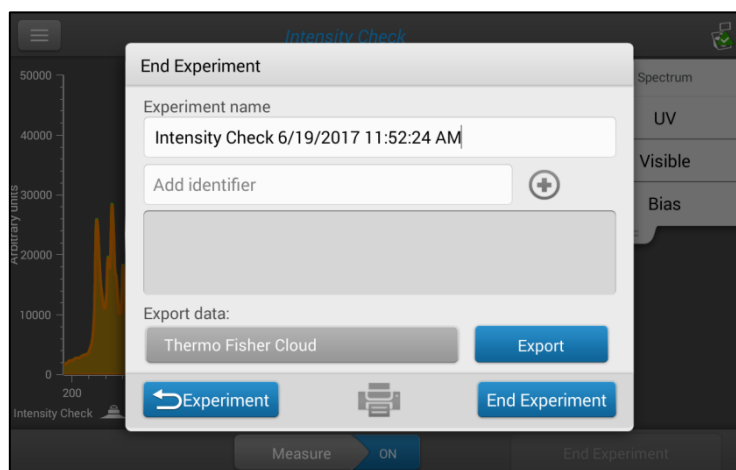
Intensity Check

50000
40000
30000
20000
10000
0
200
Arbitrary units
Intensity Check

Spectrum
UV
Visible
Bias

End Experiment

Experiment name

Intensity Check 6/19/2017 11:52:24 AM

Add identifier

Export data:

Thermo Fisher Cloud

Export

Experiment

End Experiment

Measure

ON

End Experiment